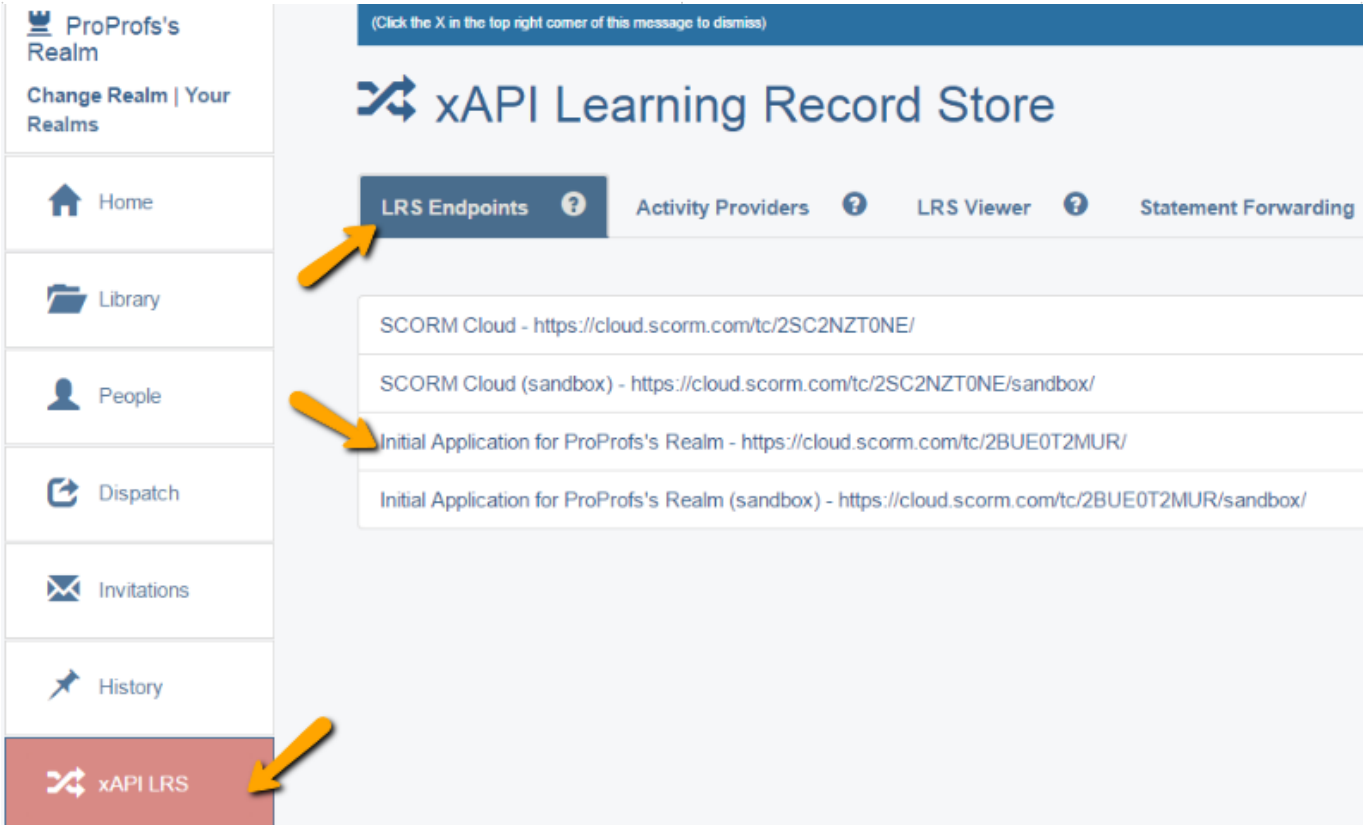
ProProfs's Realm

Change Realm | Your Realms

Home

Library

People

Dispatch

Invitations

History

xAPI LRS

(Click the X in the top right corner of this message to dismiss)

xAPI Learning Record Store

LRS Endpoints

Activity Providers

LRS Viewer

Statement Forwarding

SCORM Cloud - https://cloud.scorm.com/tc/2SC2NZT0NE/

SCORM Cloud (sandbox) - https://cloud.scorm.com/tc/2SC2NZT0NE/sandbox/

Initial Application for ProProfs's Realm - https://cloud.scorm.com/tc/2BUE0T2MUR/

Initial Application for ProProfs's Realm (sandbox) - https://cloud.scorm.com/tc/2BUE0T2MUR/sandbox/